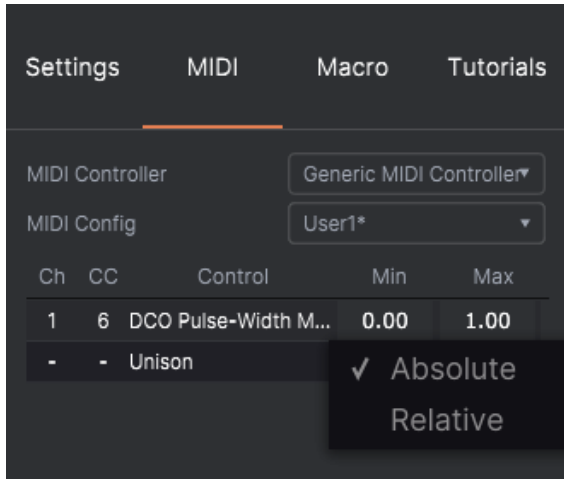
Settings MIDI Macro Tutorials

MIDI Controller Generic MIDI Controller

MIDI Config User1*

| Ch | CC | Control | Min | Max |
|---|---|---|---|---|
| 1 | 6 | DCO Pulse-Width M... | 0.00 | 1.00 |
| - | - | Unison | | |

✓ Absolute
Relative